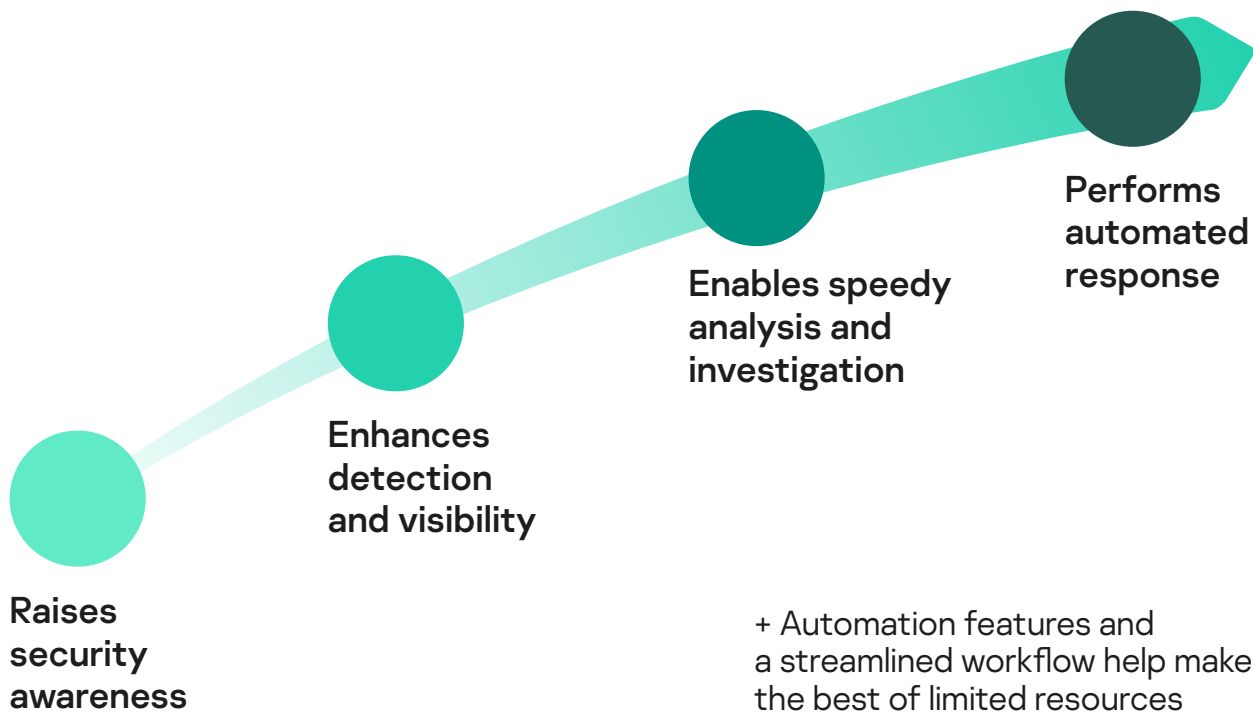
Performs automated response

Enables speedy analysis and investigation

Enhances detection and visibility

Raises security awareness

+ Automation features and a streamlined workflow help make the best of limited resources